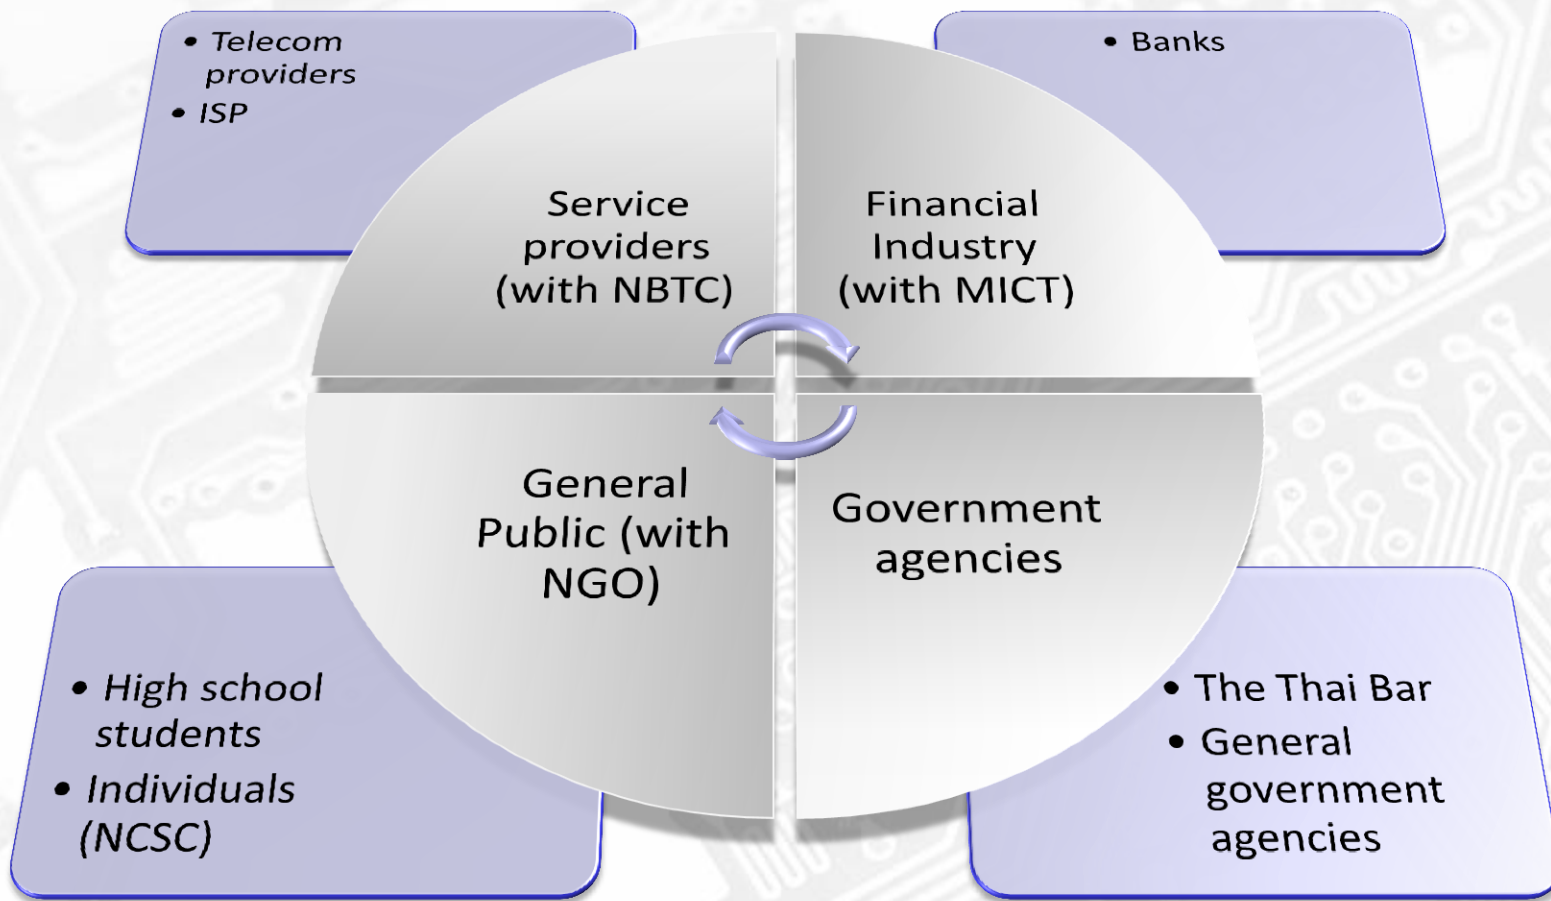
• Telecom providers
• ISP

• Banks

Service providers (with NBTC)

Financial Industry (with MICT)

General Public (with NGO)

Government agencies

• High school students
• Individuals (NCSC)

• The Thai Bar
• General government agencies